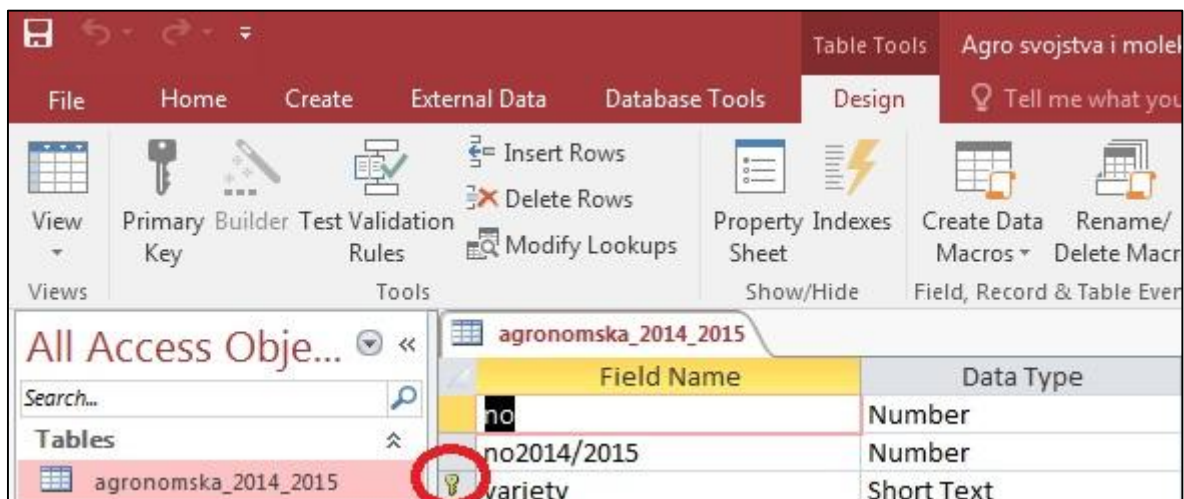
Table Tools Agro svojstva i molel

File Home Create External Data Database Tools Design Tell me what you

View

Primary Key

Builder

Test Validation Rules

Insert Rows

Delete Rows

Modify Lookups

Property Sheet

Indexes

Create Data Macros

Rename/ Delete Macr

Views Tools Show/Hide Field, Record & Table Ever

All Access Obje... «

Search...

Tables

agronomska_2014_2015

agronomska_2014_2015

| Field Name | Data Type |
|---|---|
| no | Number |
| no2014/2015 | Number |
| variety | Short Text |